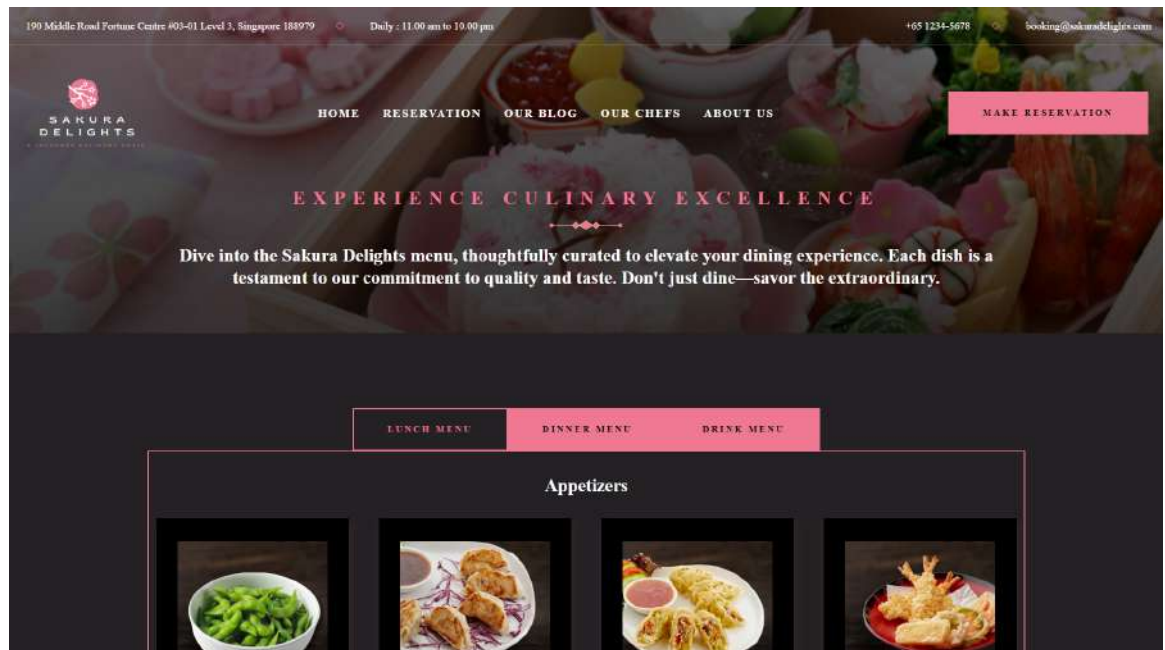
190 Middle Road Fortune Centre #03-01 Level 3, Singapore 188979 Daily : 11.00 am to 10.00 pm +65 1234-5678 booking@sakuradelights.com

SAKURA DELIGHTS
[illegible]

HOME RESERVATION OUR BLOG OUR CHEFS ABOUT US

MAKE RESERVATION

EXPERIENCE CULINARY EXCELLENCE

Dive into the Sakura Delights menu, thoughtfully curated to elevate your dining experience. Each dish is a testament to our commitment to quality and taste. Don't just dine—savor the extraordinary.

LUNCH MENU DINNER MENU DRINK MENU

Appetizers